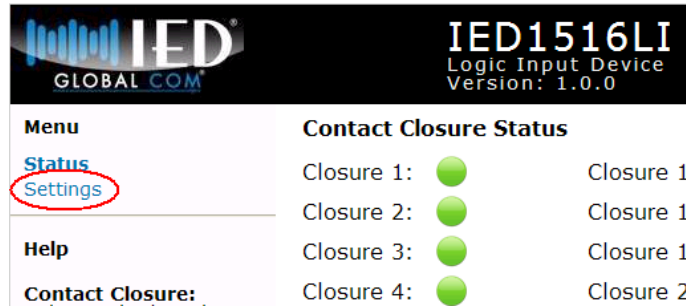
IED®
GLOBAL COM®

IED1516LI
Logic Input Device
Version: 1.0.0

Menu
Status
Settings

Help

Contact Closure:

Contact Closure Status

Closure 1:
Closure 2:
Closure 3:
Closure 4:

Closure 1
Closure 1
Closure 1
Closure 2